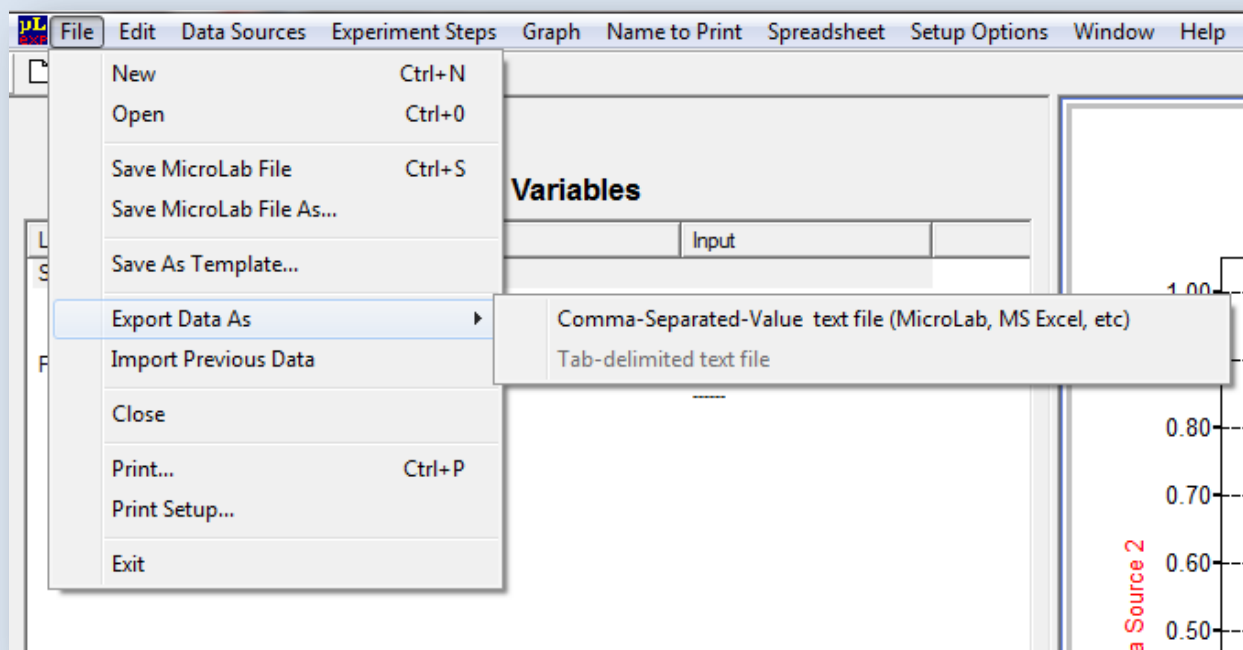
µL EXP File Edit Data Sources Experiment Steps Graph Name to Print Spreadsheet Setup Options Window Help

New Ctrl+N
Open Ctrl+0
Save MicroLab File Ctrl+S
Save MicroLab File As...
Save As Template...
Export Data As
Import Previous Data
Close
Print... Ctrl+P
Print Setup...
Exit

Comma-Separated-Value text file (MicroLab, MS Excel, etc)
Tab-delimited text file

Variables

L
S
F

Input

------

1.00
0.80
0.70
0.60
0.50

a Source 2